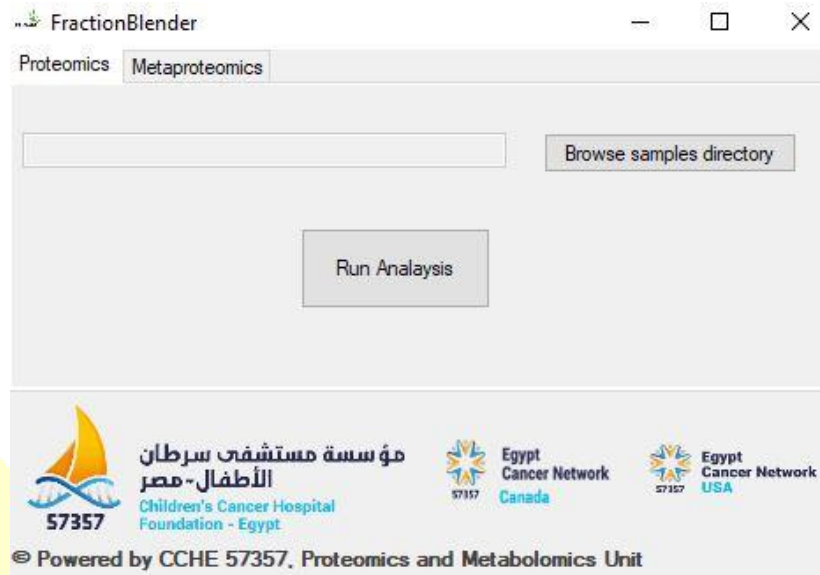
FractionBlender

Proteomics Metaproteomics

Browse samples directory

Run Analaysis

57357

مؤسسة مستشفى سرطان الأطفال-مصر
Children's Cancer Hospital Foundation - Egypt

57357 Egypt Cancer Network Canada

57357 Egypt Cancer Network USA

© Powered by CCHE 57357, Proteomics and Metabolomics Unit